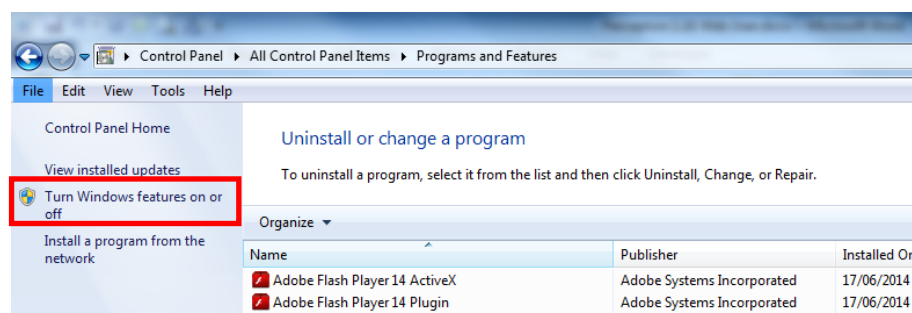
▸ Control Panel ▸ All Control Panel Items ▸ Programs and Features

File Edit View Tools Help

Control Panel Home

View installed updates

Turn Windows features on or off

Install a program from the network

Uninstall or change a program

To uninstall a program, select it from the list and then click Uninstall, Change, or Repair.

Organize ▾

| Name | Publisher | Installed On |
|---|---|---|
| Adobe Flash Player 14 ActiveX | Adobe Systems Incorporated | 17/06/2014 |
| Adobe Flash Player 14 Plugin | Adobe Systems Incorporated | 17/06/2014 |